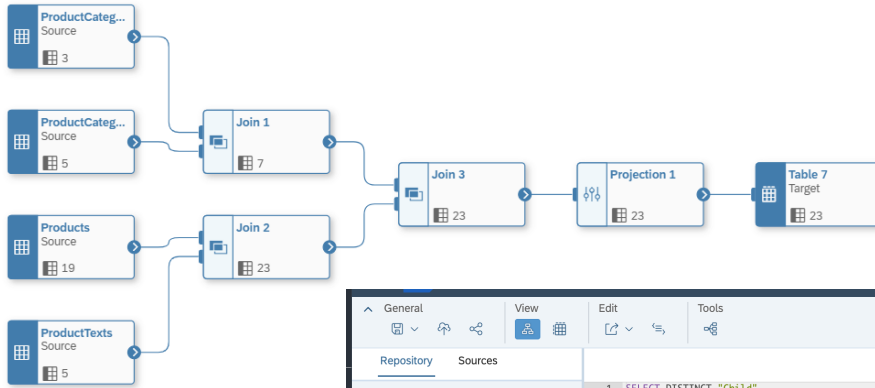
ProductCateg...
Source
3

ProductCateg...
Source
5

Products
Source
19

ProductTexts
Source
5

Join 1
7

Join 2
23

Join 3
23

Projection 1
23

Table 7
Target
23

General

View

Edit

Tools

Repository

Sources

1 SELECT DISTINCT "Child"